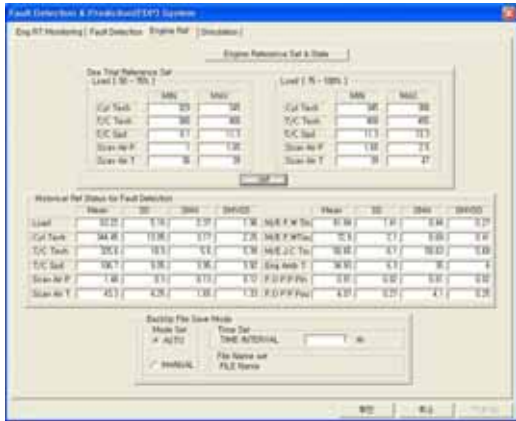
Fault Detection & Prediction(FDP) System

Eng RT Monitoring | Fault Detection | Engine Ref | Simulation

Engine Reference Set & State

Sea Trial Reference Set
Load ( 50 ~ 75% )

| | MIN | MAX |
|---|---|---|
| Cyl Texh | 320 | 345 |
| T/C Texh | 380 | 400 |
| T/C Spd | 8.1 | 11.3 |
| Scav Air P | 1 | 1.95 |
| Scav Air T | 36 | 39 |

Load ( 75 ~ 100% )

| | MIN | MAX |
|---|---|---|
| Cyl Texh | 345 | 388 |
| T/C Texh | 400 | 495 |
| T/C Spd | 11.3 | 13.3 |
| Scav Air P | 1.95 | 2.5 |
| Scav Air T | 39 | 47 |

SET

Historical Ref Status for Fault Detection

| | Mean | SD | 3MAX | 3MWSD | | Mean | SD | 3MAX | 3MWSD |
|---|---|---|---|---|---|---|---|---|---|
| Load | 60.22 | 5.14 | 2.37 | 1.96 | M/E F.W Sto | 81.96 | 1.41 | 0.84 | 0.27 |
| Cyl Texh | 344.46 | 13.05 | 3.77 | 2.26 | M/E F.WTou | 72.6 | 0.7 | 0.69 | 0.4 |
| T/C Texh | 375.6 | 18.5 | 5.6 | 5.36 | M/E J.C Tou | 59.48 | 0.7 | 59.83 | 0.66 |
| T/C Spd | 106.7 | 9.35 | 0.95 | 0.92 | Eng Amb T | 34.93 | 5.3 | 36 | 4 |
| Scav Air P | 1.46 | 0.3 | 0.13 | 0.12 | F.O P.P Pin | 0.91 | 0.02 | 0.01 | 0.02 |
| Scav Air T | 43.3 | 4.26 | 1.65 | 1.33 | F.O P.P Pou | 4.07 | 0.27 | 4.1 | 0.25 |

Backup File Save Mode
Mode Set
AUTO
MANUAL
Time Set
TIME INTERVAL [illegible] m
File Name set
FILE Name

확인 | 취소 | 적용(A)